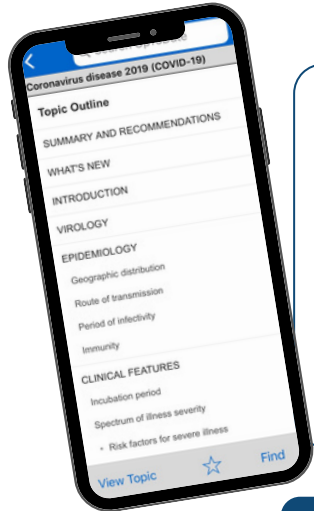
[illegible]
Coronavirus disease 2019 (COVID-19)
Topic Outline
SUMMARY AND RECOMMENDATIONS
WHAT'S NEW
INTRODUCTION
VIROLOGY
EPIDEMIOLOGY
Geographic distribution
Route of transmission
Period of infectivity
Immunity
CLINICAL FEATURES
Incubation period
Spectrum of illness severity
• Risk factors for severe illness
View Topic
Find